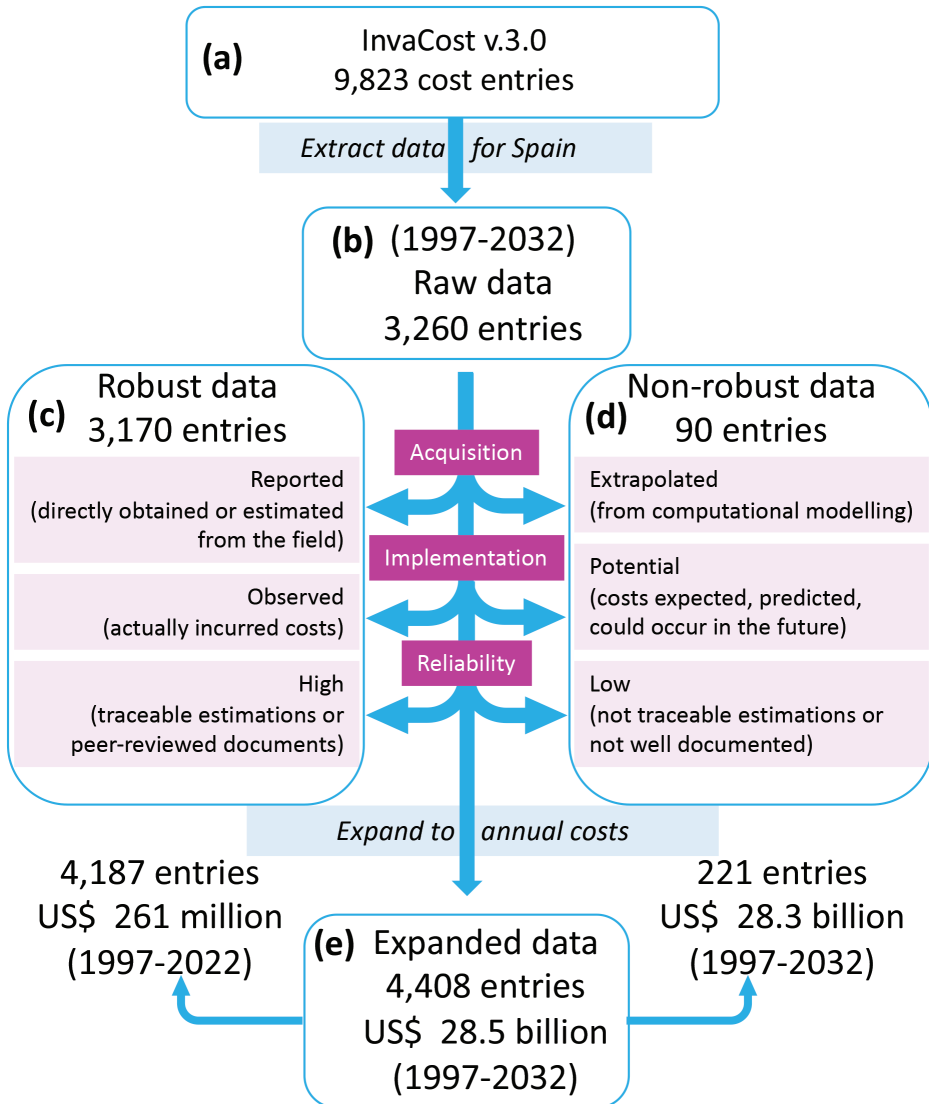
(a) InvaCost v.3.0
9,823 cost entries

Extract data for Spain

(b) (1997-2032)
Raw data
3,260 entries

(c) Robust data
3,170 entries

Reported
(directly obtained or estimated from the field)

Observed
(actually incurred costs)

High
(traceable estimations or peer-reviewed documents)

Acquisition

Implementation

Reliability

(d) Non-robust data
90 entries

Extrapolated
(from computational modelling)

Potential
(costs expected, predicted, could occur in the future)

Low
(not traceable estimations or not well documented)

Expand to annual costs

4,187 entries
US$ 261 million
(1997-2022)

(e) Expanded data
4,408 entries
US$ 28.5 billion
(1997-2032)

221 entries
US$ 28.3 billion
(1997-2032)